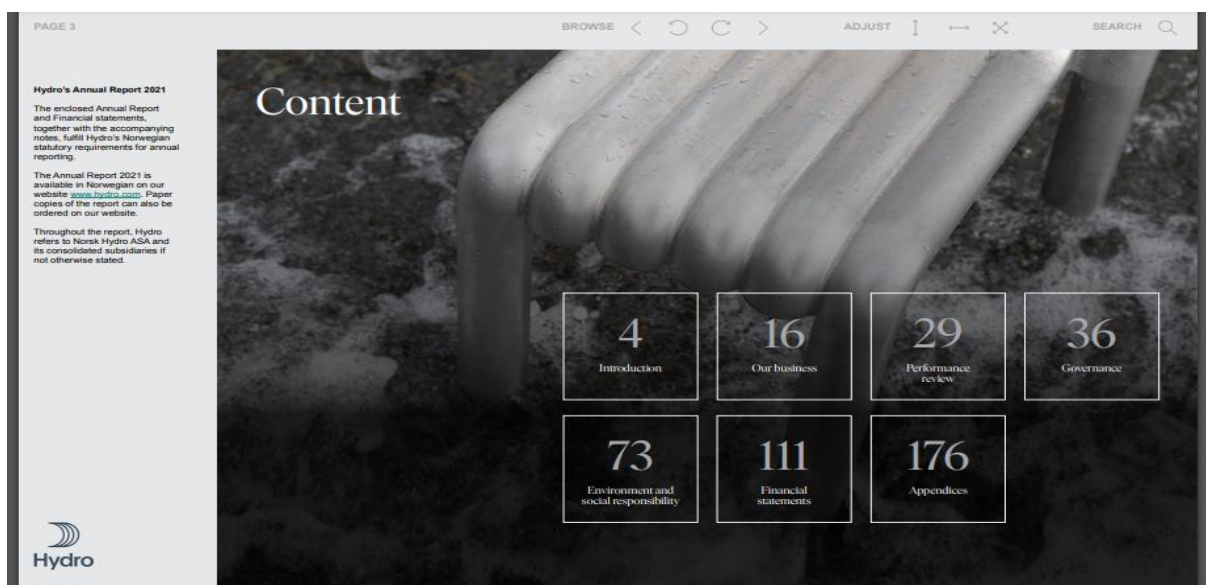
PAGE 3

BROWSE

ADJUST

SEARCH

Hydro's Annual Report 2021

The enclosed Annual Report and Financial statements, together with the accompanying notes, fulfill Hydro's Norwegian statutory requirements for annual reporting.

The Annual Report 2021 is available in Norwegian on our website www.hydro.com. Paper copies of the report can also be ordered on our website.

Throughout the report, Hydro refers to Norsk Hydro ASA and its consolidated subsidiaries if not otherwise stated.

Hydro

Content

4
Introduction

16
Our business

29
Performance review

36
Governance

73
Environment and social responsibility

111
Financial statements

176
Appendices